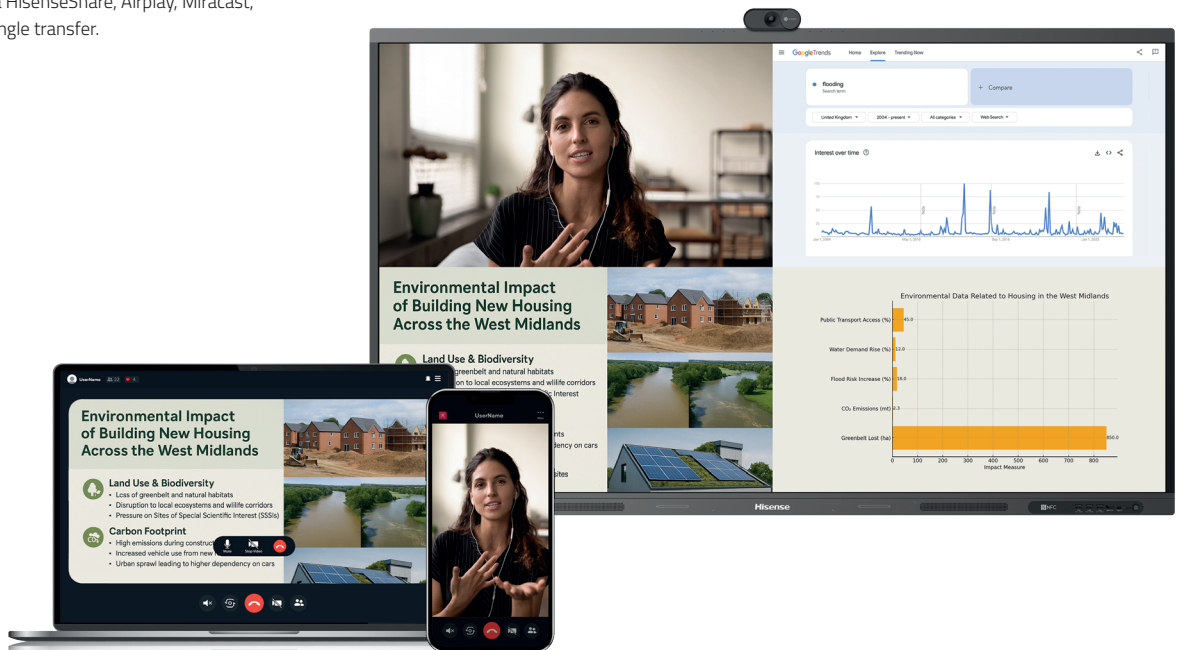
t HisenseShare, Airplay, Miracast,
ngle transfer.

Google Trends Home Explore Trending Now

flooding
Search term

+ Compare

United Kingdom 2004 - present All categories Web Search

Interest over time

Environmental Impact of Building New Housing Across the West Midlands

Land Use & Biodiversity
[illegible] greenbelt and natural habitats
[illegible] on to local ecosystems and wildlife corridors
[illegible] Interest

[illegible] nts
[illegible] dency on cars

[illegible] ites

Environmental Data Related to Housing in the West Midlands

Public Transport Access (%) 45.0
Water Demand Rise (%) 12.0
Flood Risk Increase (%) 18.0
$CO_2$ Emissions (mt) 2.3
Greenbelt Lost (ha) 850.0

0 100 200 300 400 500 600 700 800
Impact Measure

Hisense

UserName

Environmental Impact of Building New Housing Across the West Midlands

Land Use & Biodiversity
• Loss of greenbelt and natural habitats
• Disruption to local ecosystems and wildlife corridors
• Pressure on Sites of Special Scientific Interest (SSSIs)

Carbon Footprint
• High emissions during construct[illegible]
• Increased vehicle use from new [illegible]
• Urban sprawl leading to higher dependency on cars

Mute Stop Video

UserName